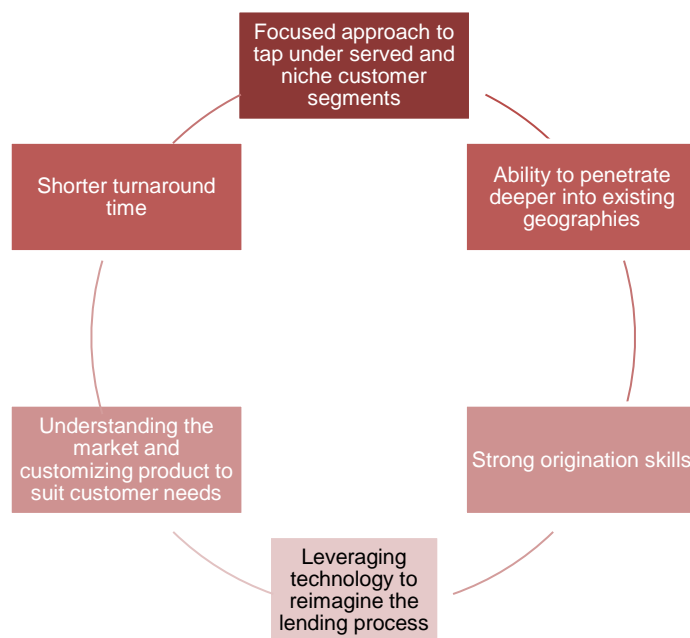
Focused approach to tap under served and niche customer segments

Ability to penetrate deeper into existing geographies

Strong origination skills

Leveraging technology to reimagine the lending process

Understanding the market and customizing product to suit customer needs

Shorter turnaround time